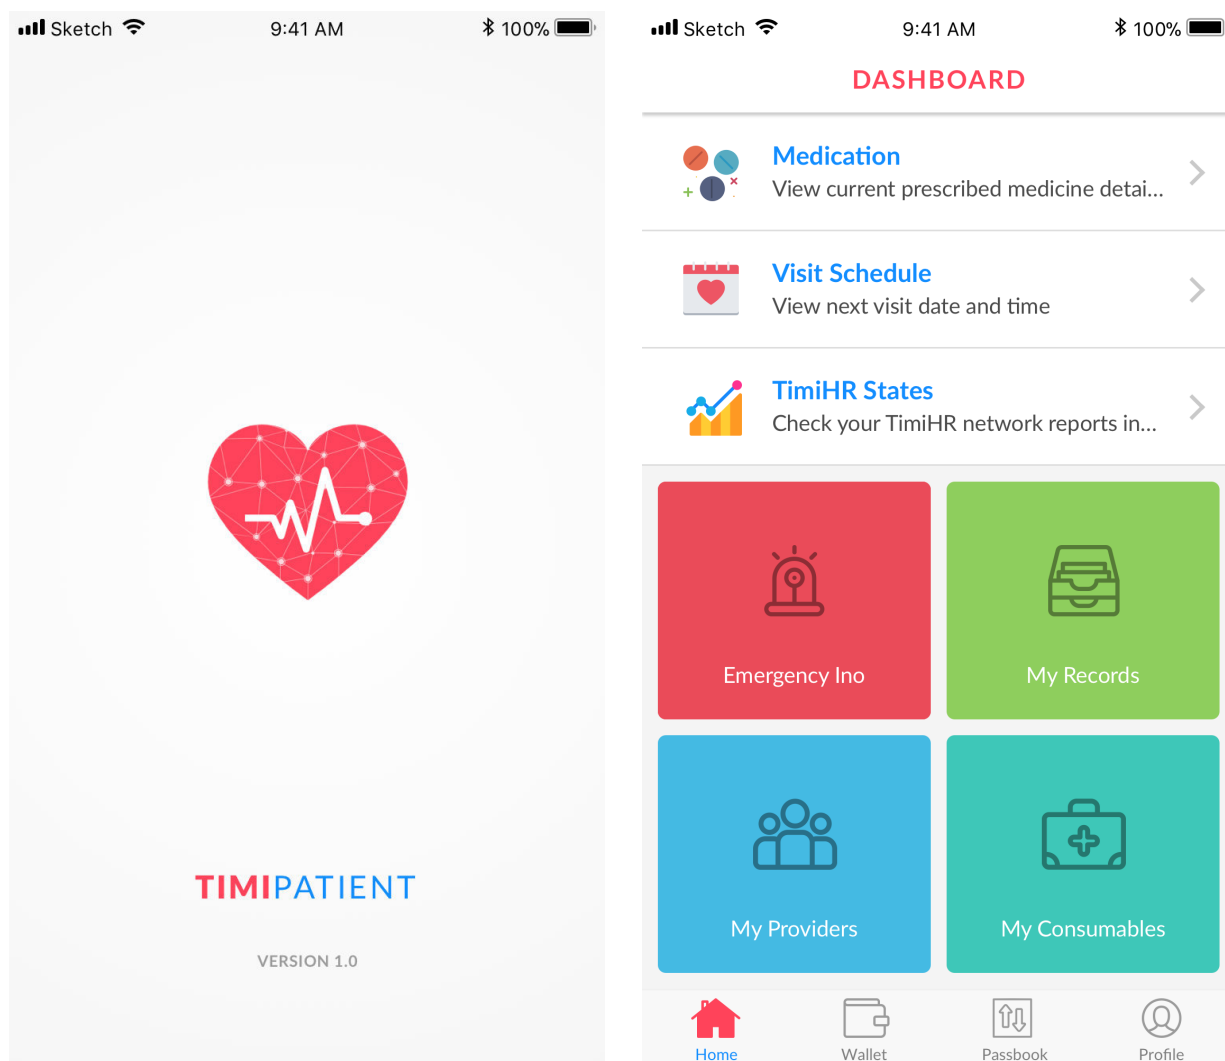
Sketch 9:41 AM 100%

TIMIPATIENT

VERSION 1.0

Sketch 9:41 AM 100%

DASHBOARD

Medication
View current prescribed medicine detai...

Visit Schedule
View next visit date and time

TimiHR States
Check your TimiHR network reports in...

Emergency Ino

My Records

My Providers

My Consumables

Home

Wallet

Passbook

Profile